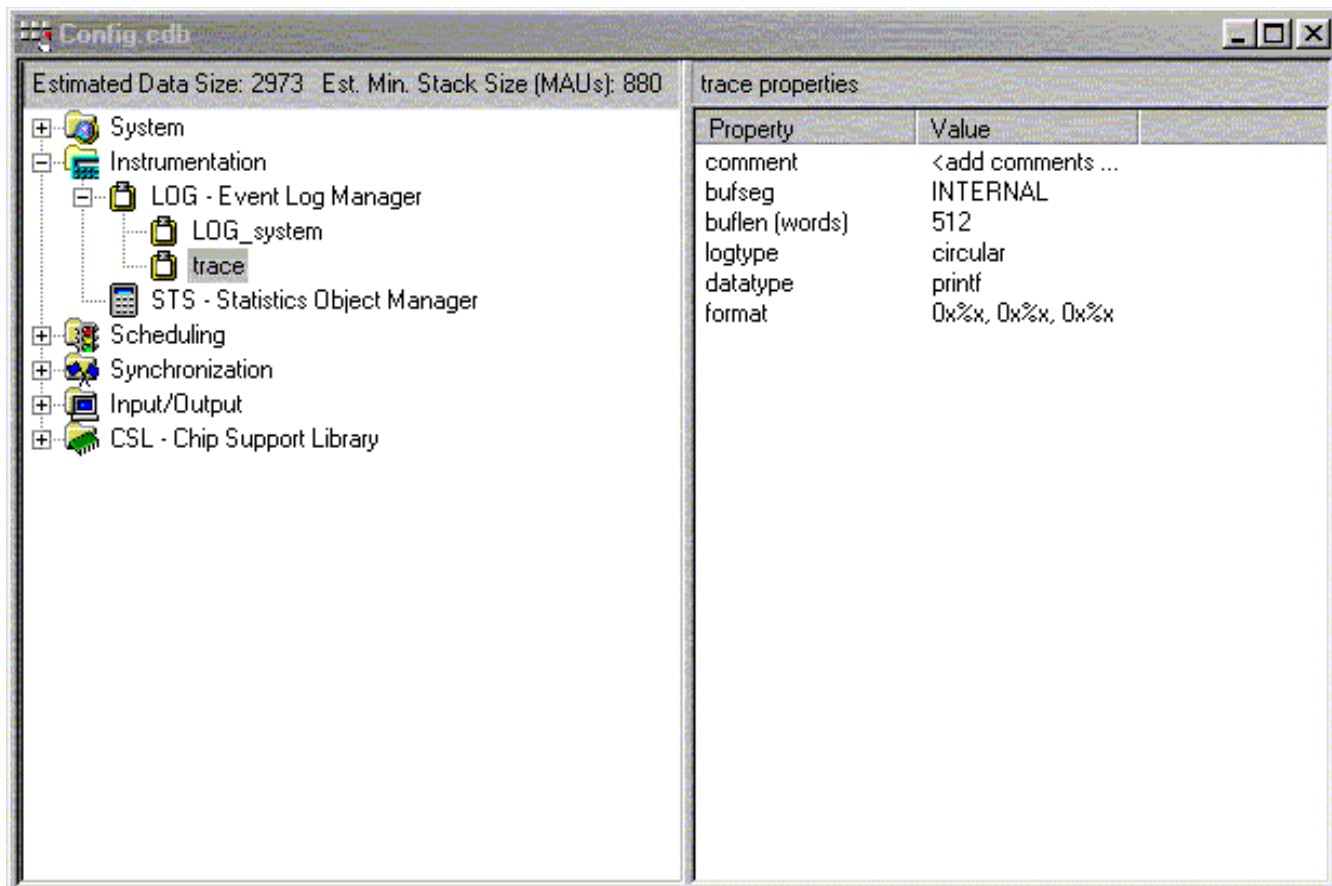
Config.cdb

Estimated Data Size: 2973 Est. Min. Stack Size (MAUs): 880

System
Instrumentation
LOG - Event Log Manager
LOG_system
trace
STS - Statistics Object Manager
Scheduling
Synchronization
Input/Output
CSL - Chip Support Library

trace properties

| Property | Value |
|---|---|
| comment | <add comments ... |
| bufseg | INTERNAL |
| buflen (words) | 512 |
| logtype | circular |
| datatype | printf |
| format | 0x%x, 0x%x, 0x%x |